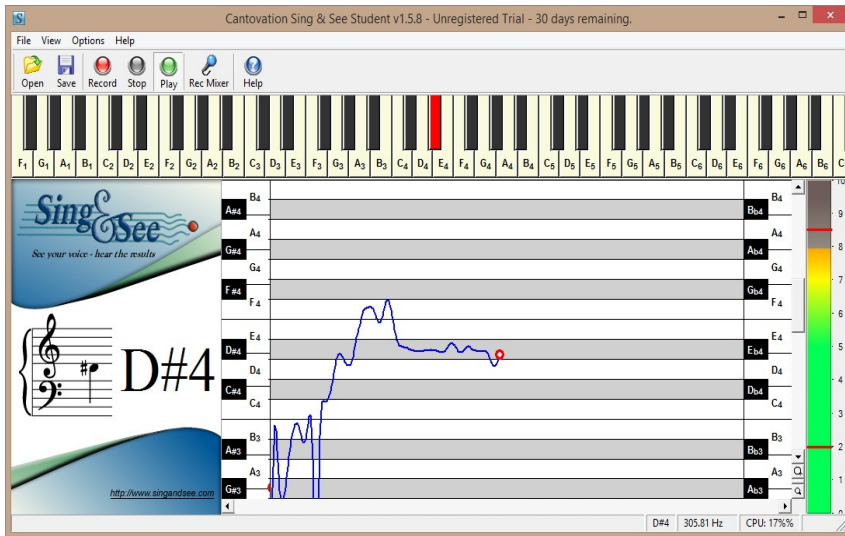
Cantovation Sing & See Student v1.5.8 - Unregistered Trial - 30 days remaining.

File View Options Help

Open Save Record Stop Play Rec Mixer Help

$F_1$ $G_1$ $A_1$ $B_1$ $C_2$ $D_2$ $E_2$ $F_2$ $G_2$ $A_2$ $B_2$ $C_3$ $D_3$ $E_3$ $F_3$ $G_3$ $A_3$ $B_3$ $C_4$ $D_4$ $E_4$ $F_4$ $G_4$ $A_4$ $B_4$ $C_5$ $D_5$ $E_5$ $F_5$ $G_5$ $A_5$ $B_5$ $C_6$ $D_6$ $E_6$ $F_6$ $G_6$ $A_6$ $B_6$ C

Sing & See
See your voice - hear the results

D#4

http://www.singandsee.com

B4
A#4
A4
G#4
G4
F#4
F4
E4
D#4
D4
C#4
C4
B3
A#3
A3
G#3

B4
Bb4
A4
Ab4
G4
Gb4
F4
E4
Eb4
D4
Db4
C4
B3
Bb3
A3
Ab3

10
9
8
7
6
5
4
3
2
1
0

D#4 | 305.81 Hz | CPU: 17%